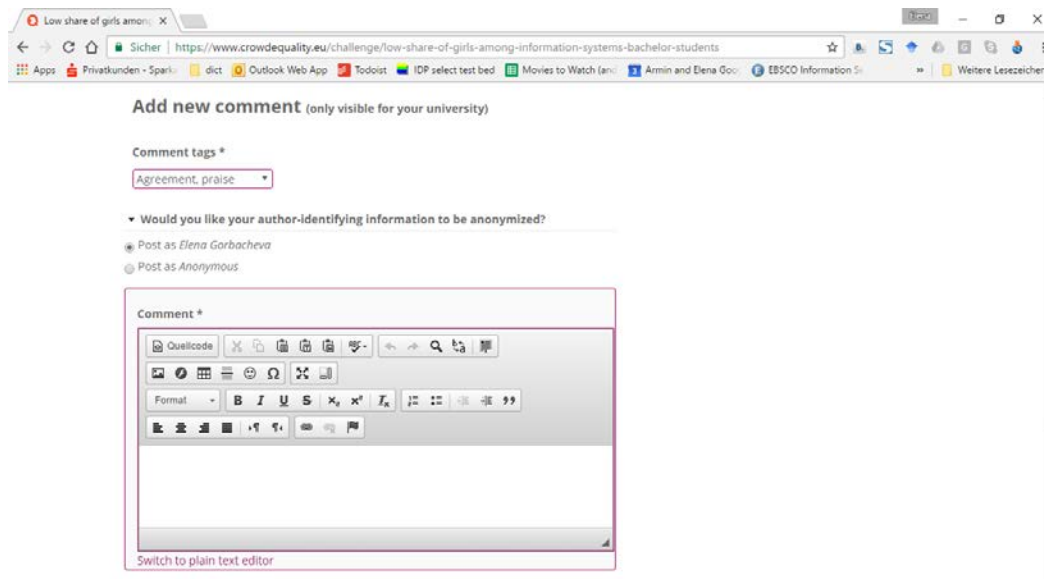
Low share of girls among X

Elena

Sicher | https://www.crowdequality.eu/challenge/low-share-of-girls-among-information-systems-bachelor-students

Apps Privatkunden - Spark dict Outlook Web App Todoist IDP select test bed Movies to Watch (and Armin and Elena Goo EBSCO Information S » Weitere Lesezeichen

Add new comment (only visible for your university)

Comment tags *

Agreement, praise

▾ Would you like your author-identifying information to be anonymized?

Post as Elena Gorbacheva

Post as Anonymous

Comment *

Quellcode

Format

B I U S $x_2$ $x^2$ $I_x$ 99

Switch to plain text editor